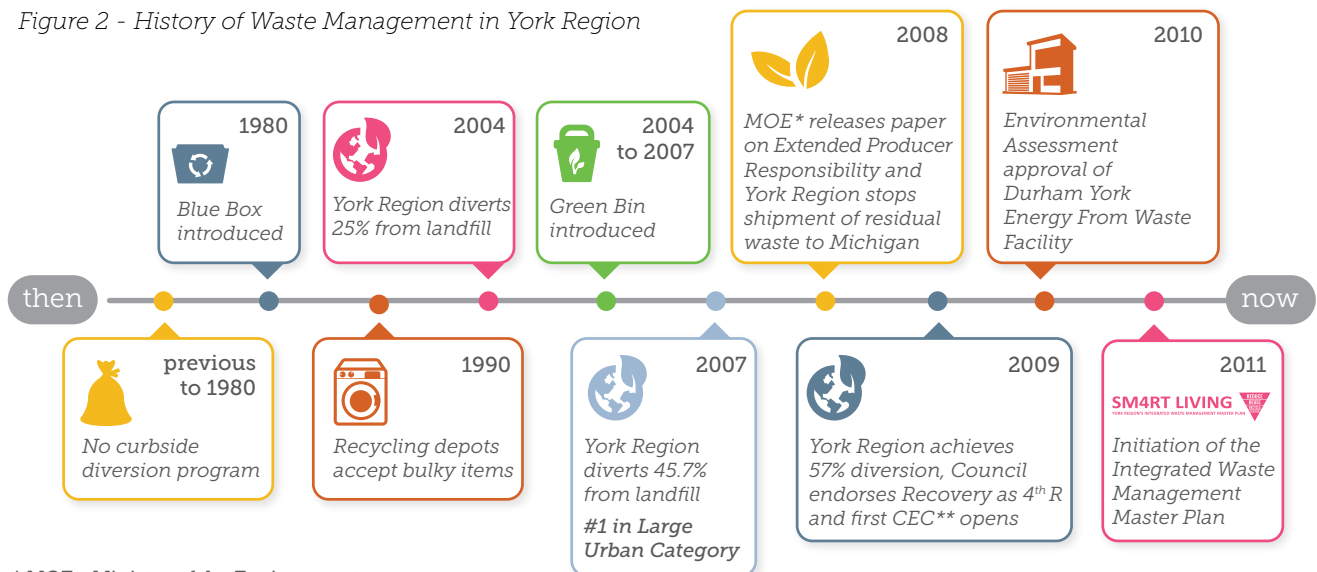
Figure 2 - History of Waste Management in York Region

then

now

1980
Blue Box introduced

2004
York Region diverts 25% from landfill

2004 to 2007
Green Bin introduced

2008
MOE* releases paper on Extended Producer Responsibility and York Region stops shipment of residual waste to Michigan

2010
Environmental Assessment approval of Durham York Energy From Waste Facility

previous to 1980
No curbside diversion program

1990
Recycling depots accept bulky items

2007
York Region diverts 45.7% from landfill
#1 in Large Urban Category

2009
York Region achieves 57% diversion, Council endorses Recovery as 4$^{th}$ R and first CEC** opens

2011
SM4RT LIVING
YORK REGION'S INTEGRATED WASTE MANAGEMENT MASTER PLAN
REDUCE REUSE
Initiation of the Integrated Waste Management Master Plan

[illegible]